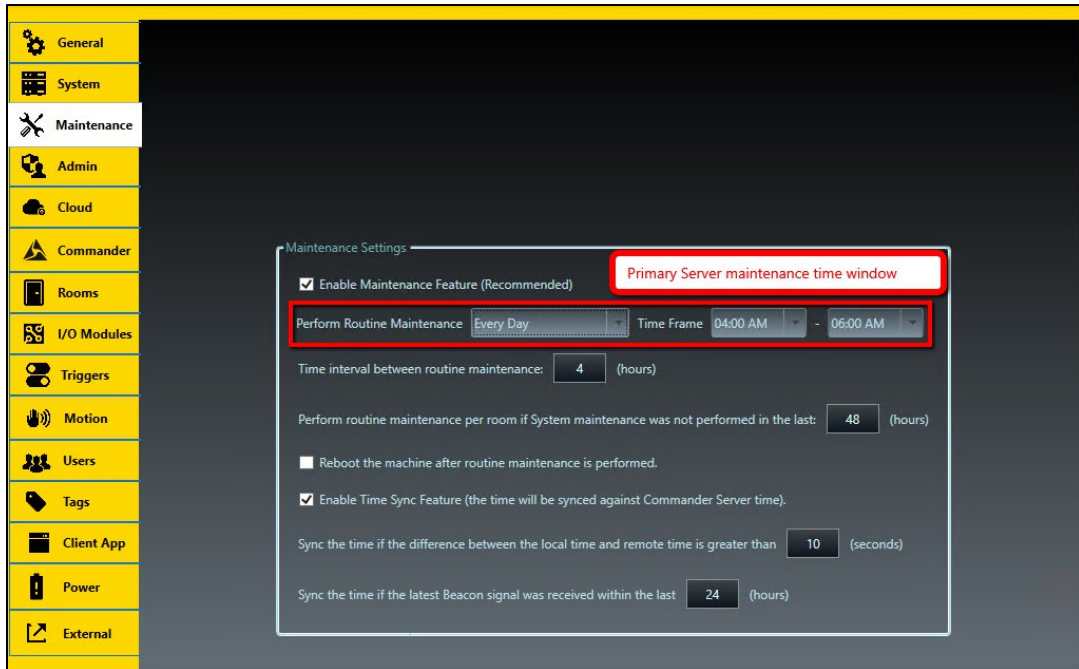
General
System
Maintenance
Admin
Cloud
Commander
Rooms
I/O Modules
Triggers
Motion
Users
Tags
Client App
Power
External

Maintenance Settings

Primary Server maintenance time window

☑ Enable Maintenance Feature (Recommended)

Perform Routine Maintenance Every Day Time Frame 04:00 AM - 06:00 AM

Time interval between routine maintenance: 4 (hours)

Perform routine maintenance per room if System maintenance was not performed in the last: 48 (hours)

☐ Reboot the machine after routine maintenance is performed.

☑ Enable Time Sync Feature (the time will be synced against Commander Server time).

Sync the time if the difference between the local time and remote time is greater than 10 (seconds)

Sync the time if the latest Beacon signal was received within the last 24 (hours)